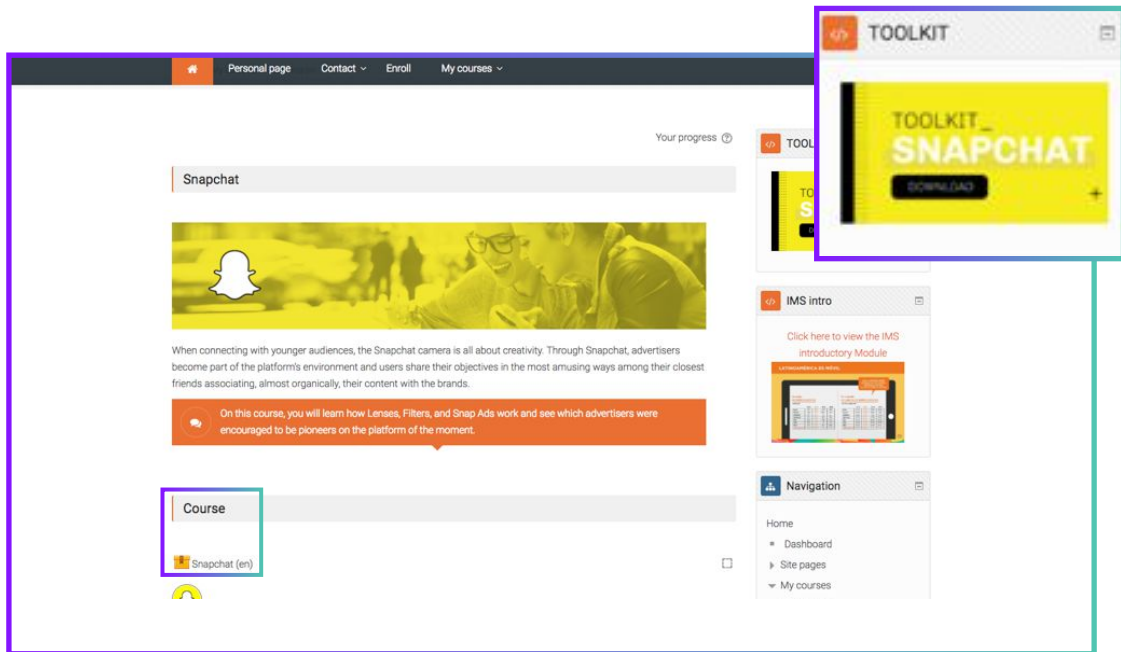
Personal page Contact Enroll My courses

TOOLKIT

TOOLKIT_
SNAPCHAT
DOWNLOAD

Your progress ?

TOOL

Snapchat

When connecting with younger audiences, the Snapchat camera is all about creativity. Through Snapchat, advertisers become part of the platform's environment and users share their objectives in the most amusing ways among their closest friends associating, almost organically, their content with the brands.

On this course, you will learn how Lenses, Filters, and Snap Ads work and see which advertisers were encouraged to be pioneers on the platform of the moment.

IMS intro

Click here to view the IMS introductory Module

Course

Snapchat (en)

Navigation

Home
Dashboard
Site pages
My courses